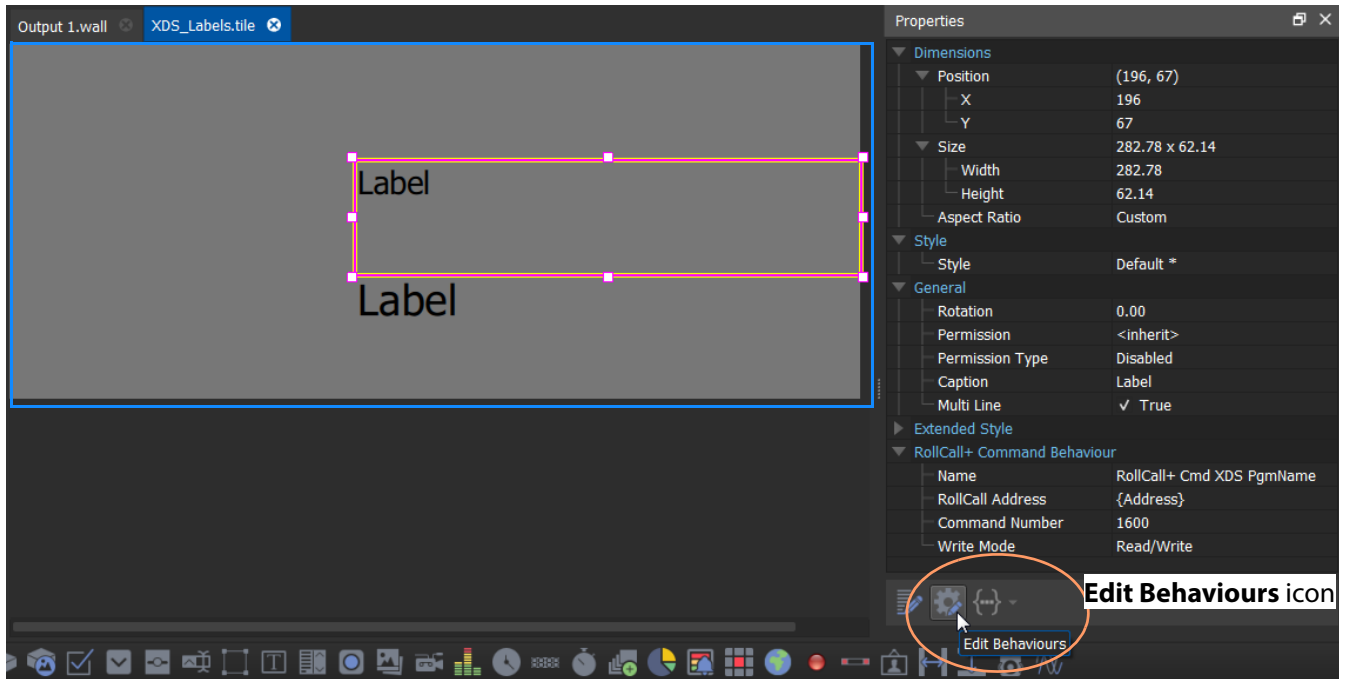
Output 1.wall XDS_Labels.tile

Label

Label

Properties

Dimensions
Position (196, 67)
X 196
Y 67
Size 282.78 x 62.14
Width 282.78
Height 62.14
Aspect Ratio Custom
Style
Style Default *
General
Rotation 0.00
Permission <inherit>
Permission Type Disabled
Caption Label
Multi Line ✓ True
Extended Style
RollCall+ Command Behaviour
Name RollCall+ Cmd XDS PgmName
RollCall Address {Address}
Command Number 1600
Write Mode Read/Write

{...}

Edit Behaviours icon

Edit Behaviours